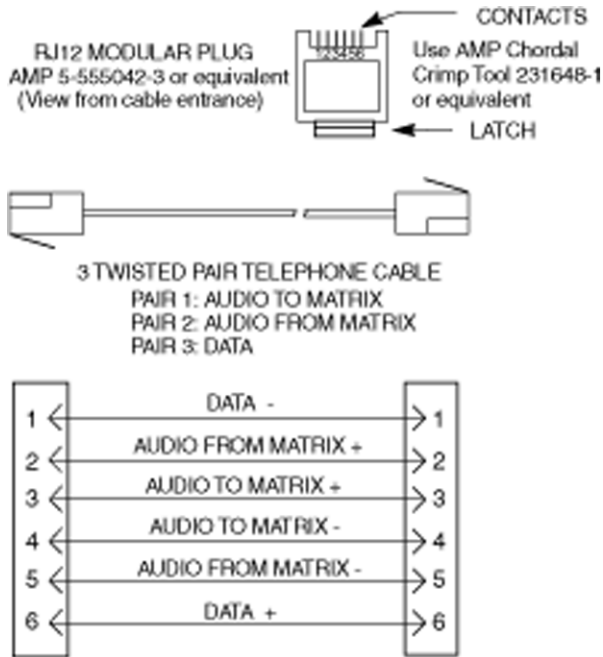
CONTACTS

RJ12 MODULAR PLUG
AMP 5-555042-3 or equivalent
(View from cable entrance)

123456

Use AMP Chordal Crimp Tool 231648-1 or equivalent

LATCH

3 TWISTED PAIR TELEPHONE CABLE
PAIR 1: AUDIO TO MATRIX
PAIR 2: AUDIO FROM MATRIX
PAIR 3: DATA

1 DATA - 1
2 AUDIO FROM MATRIX + 2
3 AUDIO TO MATRIX + 3
4 AUDIO TO MATRIX - 4
5 AUDIO FROM MATRIX - 5
6 DATA + 6